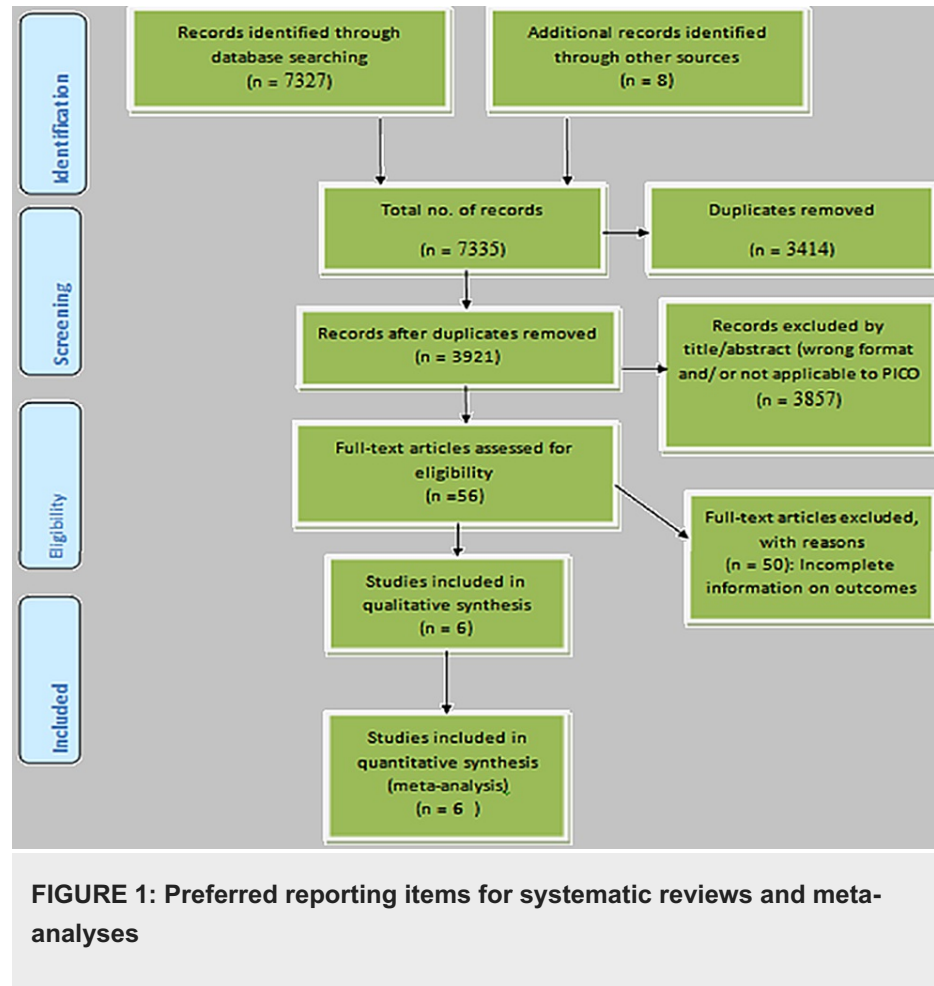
Identification

Records identified through database searching (n = 7327)

Additional records identified through other sources (n = 8)

Screening

Total no. of records (n = 7335)

Duplicates removed (n = 3414)

Records after duplicates removed (n = 3921)

Records excluded by title/abstract (wrong format and/ or not applicable to PICO (n = 3857)

Eligibility

Full-text articles assessed for eligibility (n =56)

Full-text articles excluded, with reasons (n = 50): Incomplete information on outcomes

Included

Studies included in qualitative synthesis (n = 6)

Studies included in quantitative synthesis (meta-analysis) (n = 6 )

FIGURE 1: Preferred reporting items for systematic reviews and meta-analyses